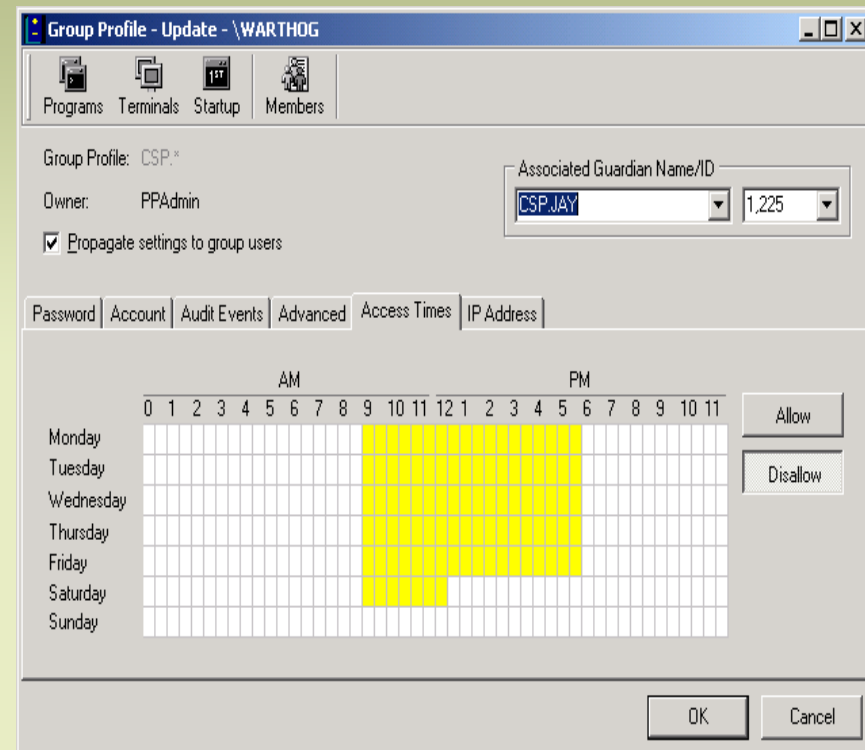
Group Profile - Update - \WARTHOG

Programs Terminals Startup Members

Group Profile: CSP.*

Owner: PPAdmin

Propagate settings to group users

Associated Guardian Name/ID

CSP.JAY

1,225

Password | Account | Audit Events | Advanced | Access Times | IP Address

AM

PM

0 1 2 3 4 5 6 7 8 9 10 11 12 1 2 3 4 5 6 7 8 9 10 11

Monday

Tuesday

Wednesday

Thursday

Friday

Saturday

Sunday

Allow

Disallow

OK

Cancel